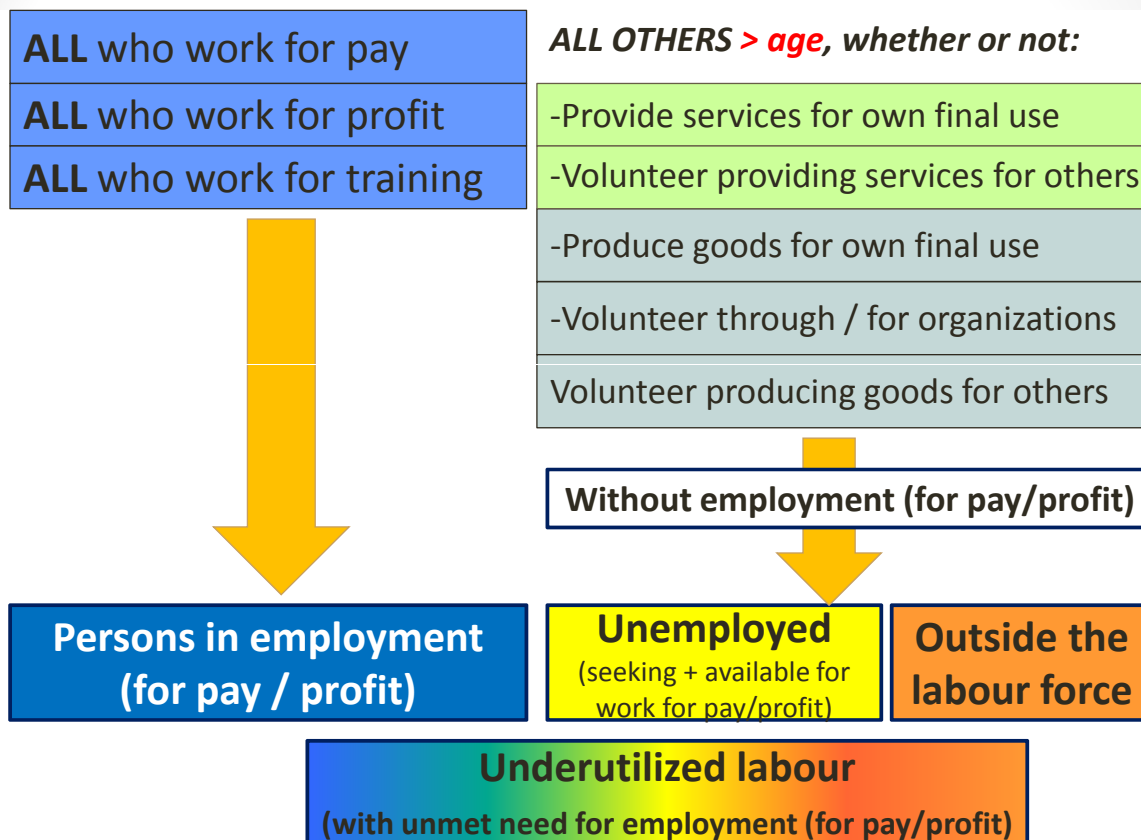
**ALL** who work for pay

**ALL** who work for profit

**ALL** who work for training

*ALL OTHERS > age, whether or not:*

-Provide services for own final use

-Volunteer providing services for others

-Produce goods for own final use

-Volunteer through / for organizations

Volunteer producing goods for others

**Without employment (for pay/profit)**

**Persons in employment (for pay / profit)**

**Unemployed**
(seeking + available for work for pay/profit)

**Outside the labour force**

**Underutilized labour**
**(with unmet need for employment (for pay/profit)**